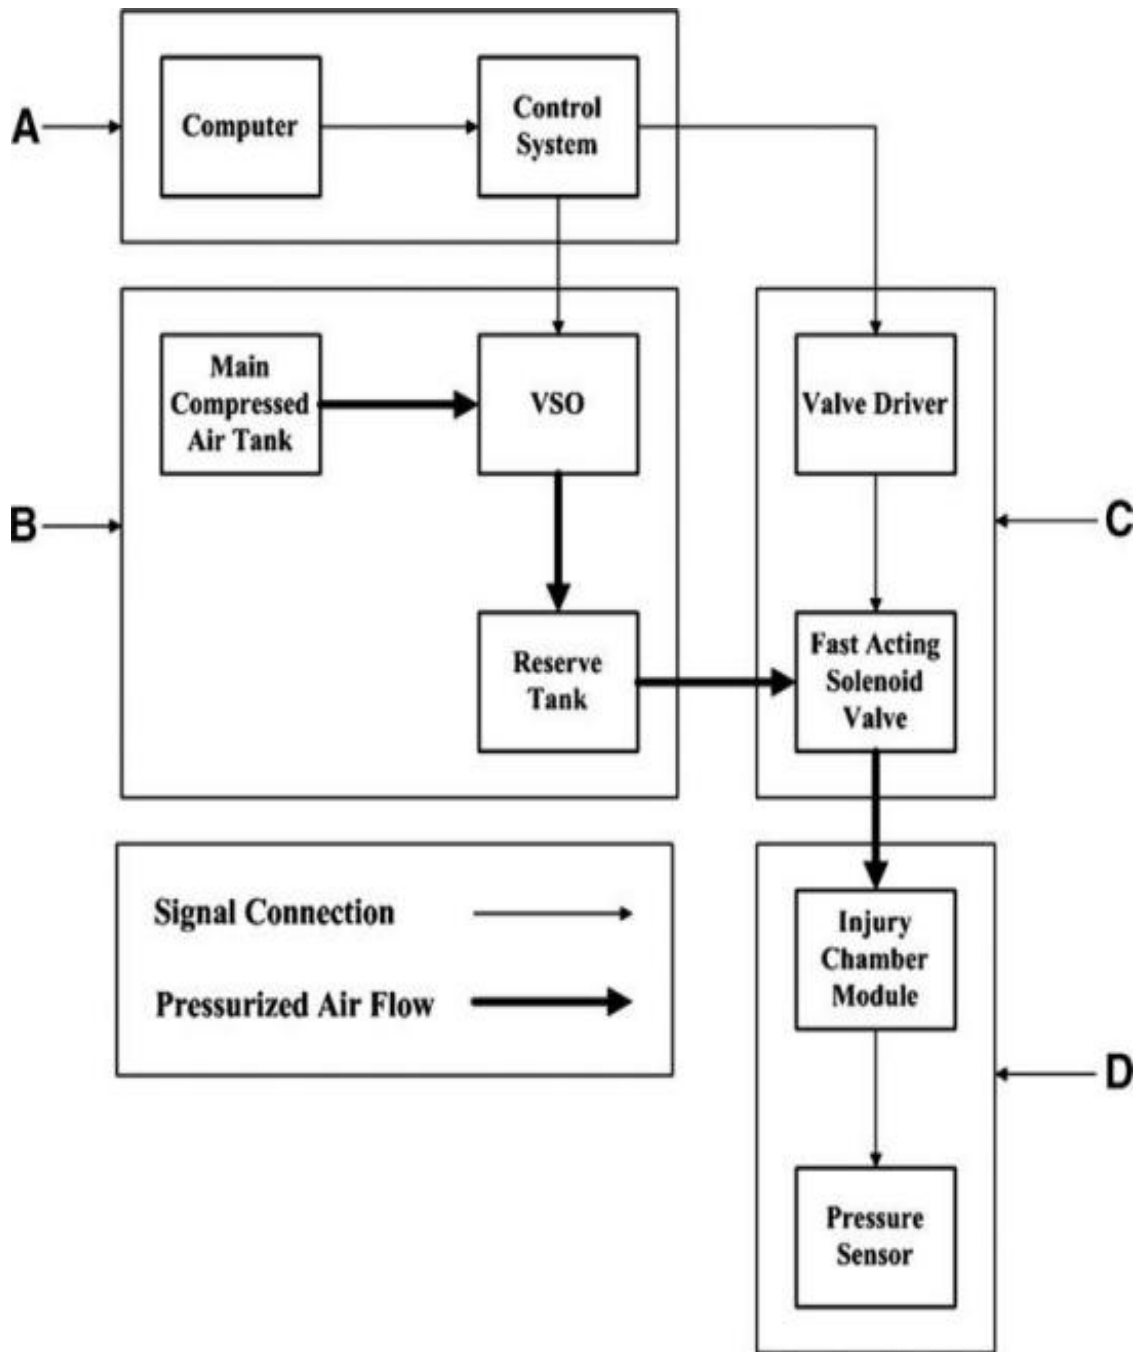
A

Computer

Control System

B

Main Compressed Air Tank

VSO

Reserve Tank

Valve Driver

C

Fast Acting Solenoid Valve

Signal Connection

Pressurized Air Flow

Injury Chamber Module

D

Pressure Sensor